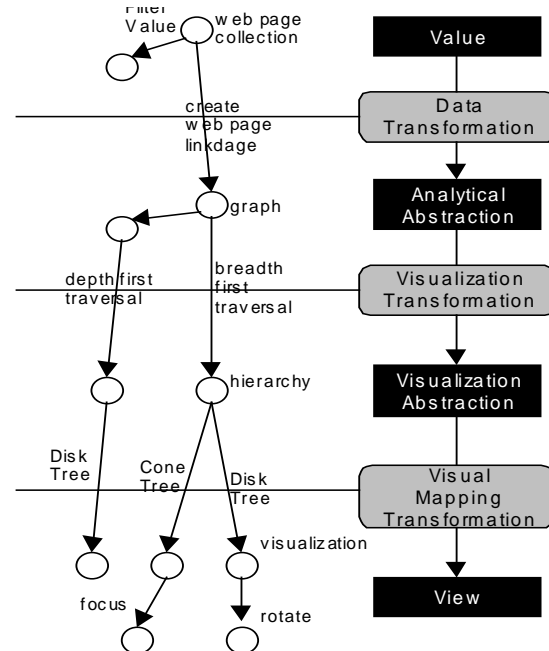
Filter Value

web page collection

Value

create web page linkdage

Data Transformation

graph

Analytical Abstraction

depth first traversal

breadth first traversal

Visualization Transformation

hierarchy

Visualization Abstraction

Disk Tree

Cone Tree

Disk Tree

Visual Mapping Transformation

visualization

focus

rotate

View